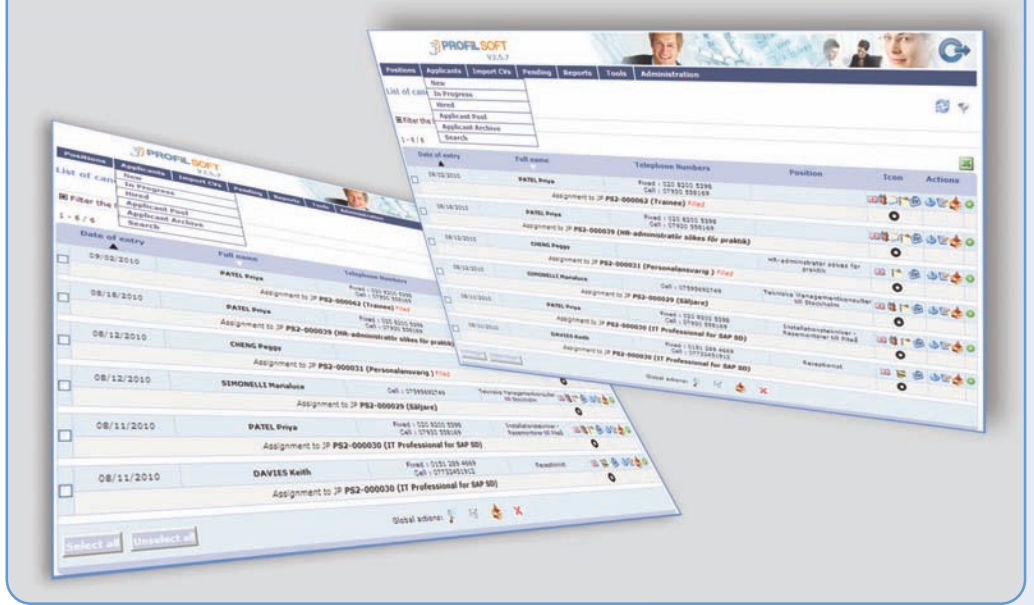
PROFILSOFT
V2.5.7

Positions | Applicants | Import CVs | Pending | Reports | Tools | Administration

New
In Progress
Hired
Applicant Pool
Applicant Archive
Search

List of can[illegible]

Filter the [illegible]

1 - 6 / 6

| | Date of entry | Full name | Telephone Numbers | Position | Icon | Actions |
|---|---|---|---|---|---|---|
| | 09/02/2010 | PATEL Priya | Fixed : 020 8200 5596 Cell : 07950 558169 | | | |
| | | Assignment to JP PS2-000062 (Trainee) Filed | | | | |
| | 08/18/2010 | PATEL Priya | Fixed : 020 8200 5596 Cell : 07950 558169 | | | |
| | | Assignment to JP PS2-000039 (HR-administratör sökes för praktik) | | | | |
| | 08/12/2010 | CHENG Peggy | | HR-administratör sökes för praktik | | |
| | | Assignment to JP PS2-000031 (Personalansvarig ) Filed | | | | |
| | 08/12/2010 | SIMONELLI Manaluce | Cell : 07595692749 | Tekniska Managementkonsulter till Stockholm | | |
| | | Assignment to JP PS2-000029 (Säljare) | | | | |
| | 08/11/2010 | PATEL Priya | Fixed : 020 8200 5596 Cell : 07950 558169 | Installationstekniker - Reservmontörer till Piteå | | |
| | | Assignment to JP PS2-000030 (IT Professional for SAP SD) | | | | |
| | 08/11/2010 | DAVIES Keith | Fixed : 0151 289 4669 Cell : 07733451915 | Receptionist | | |
| | | Assignment to JP PS2-000030 (IT Professional for SAP SD) | | | | |

Global actions:

Select all | Unselect all